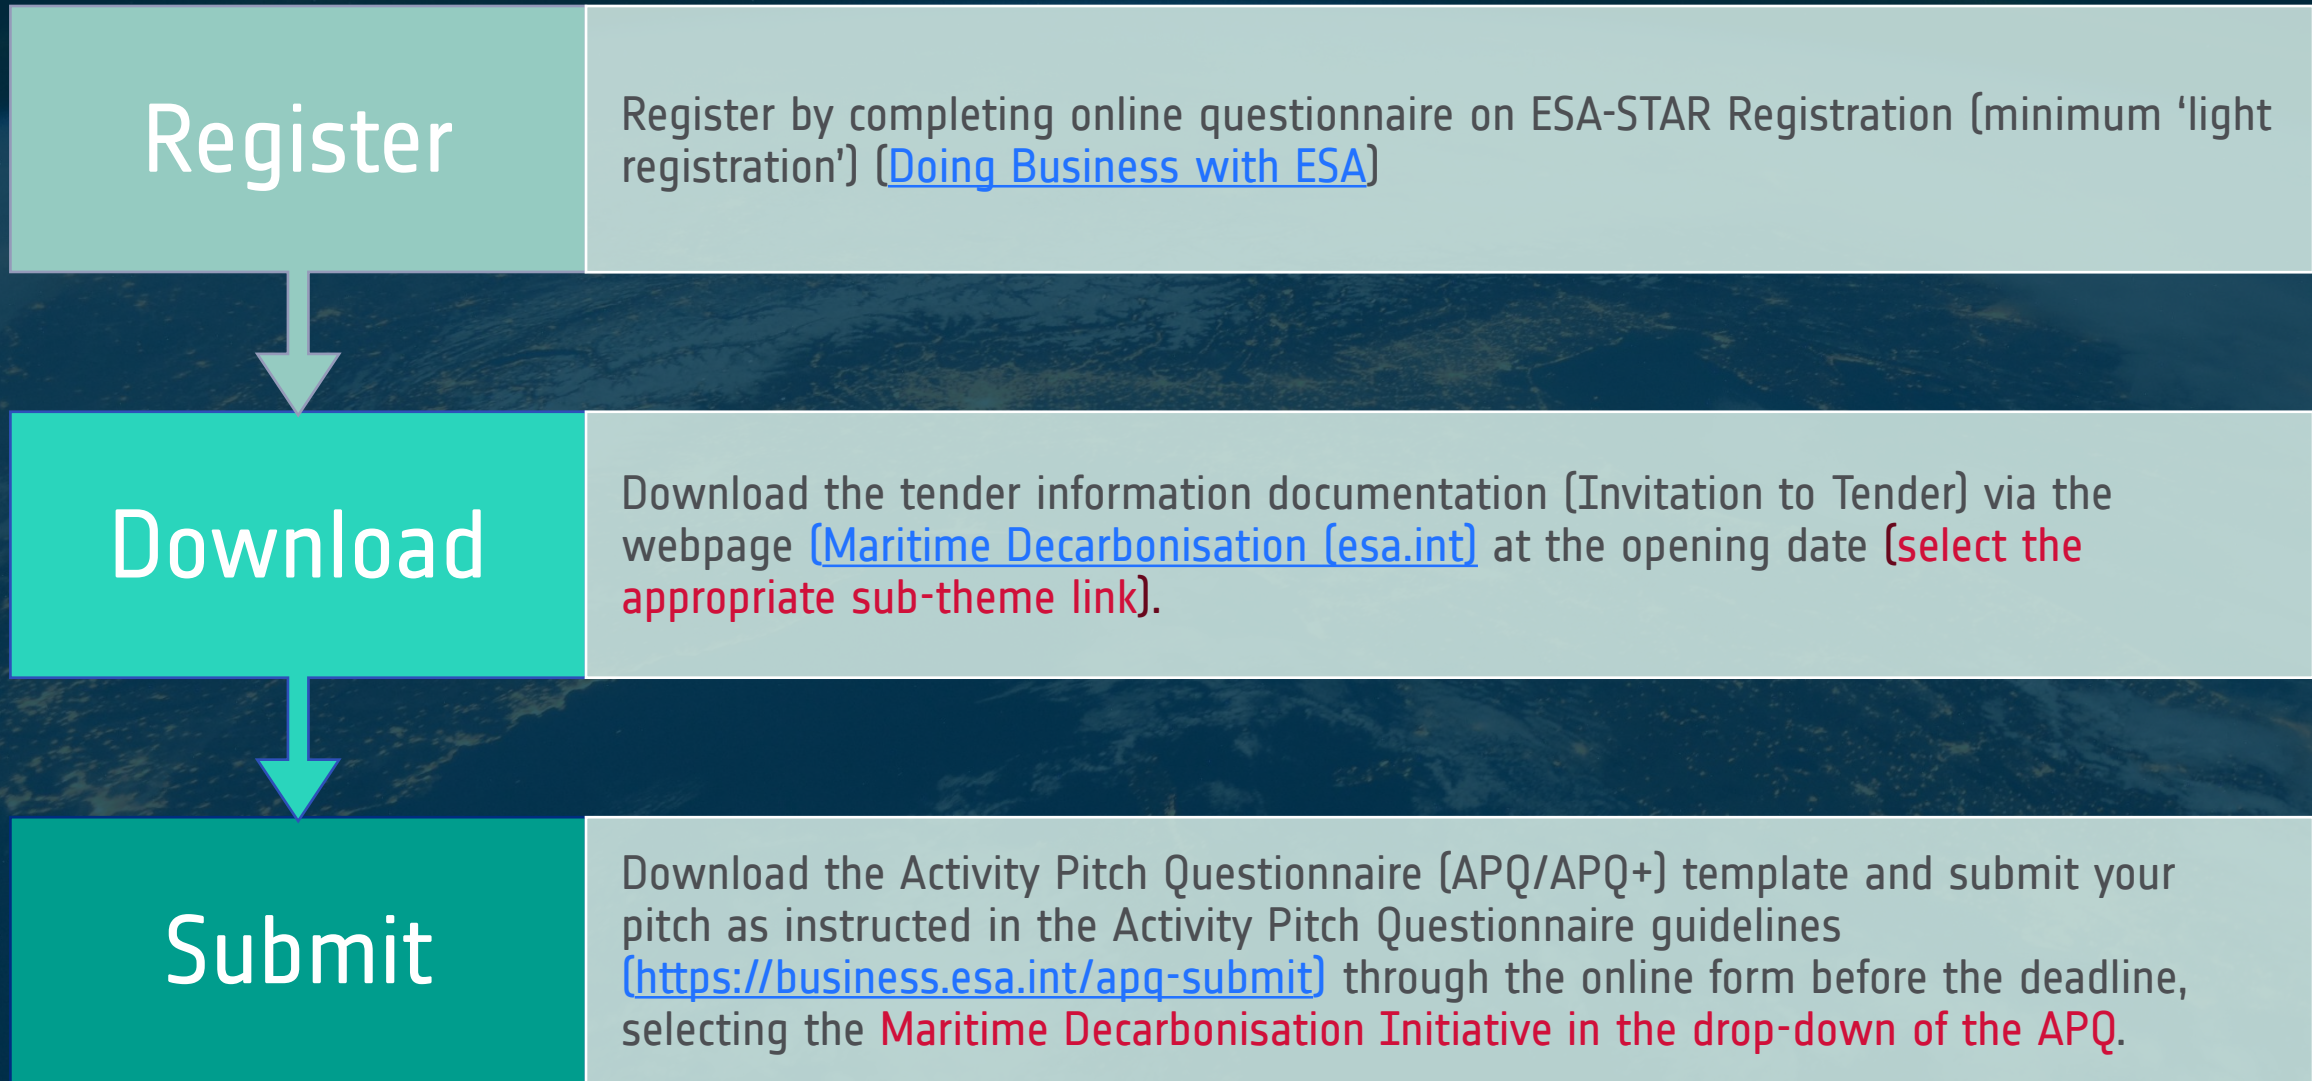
Register

Register by completing online questionnaire on ESA-STAR Registration (minimum ‘light registration’) (Doing Business with ESA)

Download

Download the tender information documentation (Invitation to Tender) via the webpage (Maritime Decarbonisation (esa.int)) at the opening date (select the appropriate sub-theme link).

Submit

Download the Activity Pitch Questionnaire (APQ/APQ+) template and submit your pitch as instructed in the Activity Pitch Questionnaire guidelines (https://business.esa.int/apq-submit) through the online form before the deadline, selecting the Maritime Decarbonisation Initiative in the drop-down of the APQ.